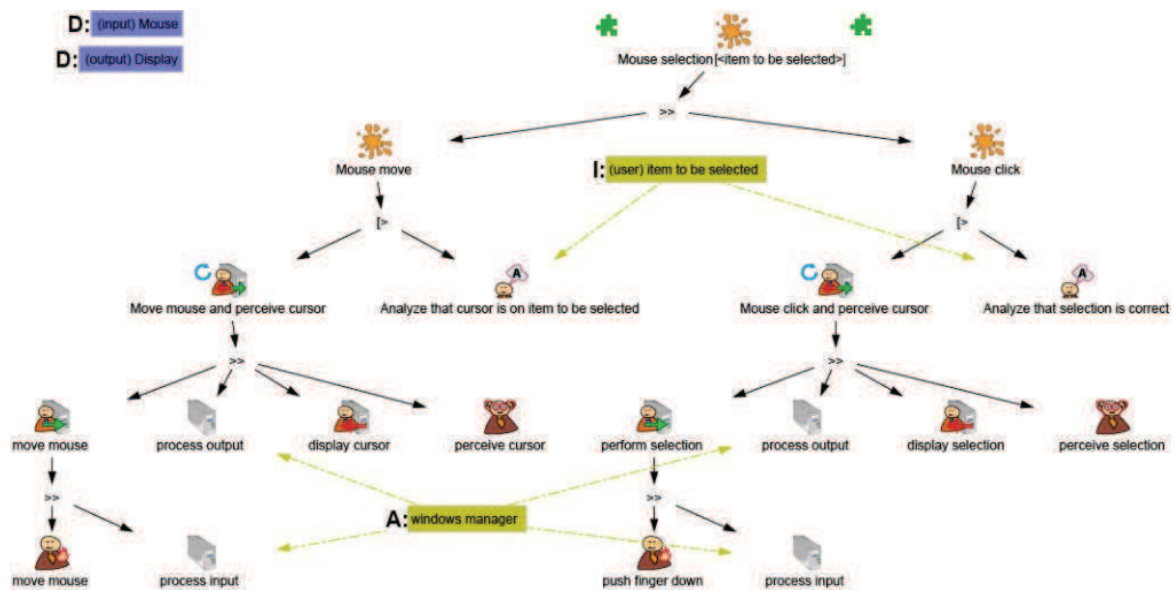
D: (input) Mouse

D: (output) Display

Mouse selection [<item to be selected>]

>>

Mouse move

I: (user) item to be selected

Mouse click

[>

[>

A

A

Move mouse and perceive cursor

Analyze that cursor is on item to be selected

Mouse click and perceive cursor

Analyze that selection is correct

>>

>>

move mouse

process output

display cursor

perceive cursor

perform selection

process output

display selection

perceive selection

>>

>>

A: windows manager

move mouse

process input

push finger down

process input